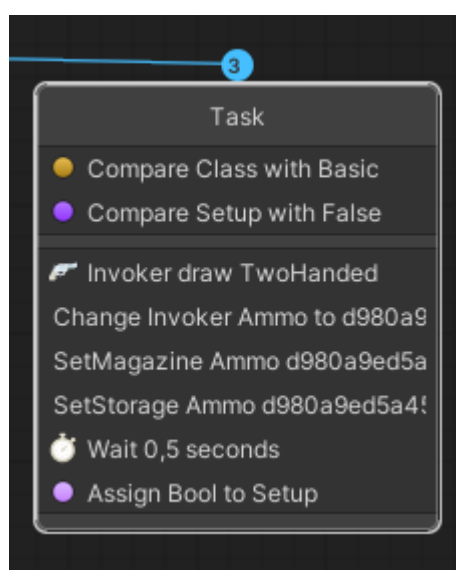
3

Task

Compare Class with Basic

Compare Setup with False

Invoker draw TwoHanded

Change Invoker Ammo to d980a9

SetMagazine Ammo d980a9ed5a

SetStorage Ammo d980a9ed5a4

Wait 0,5 seconds

Assign Bool to Setup